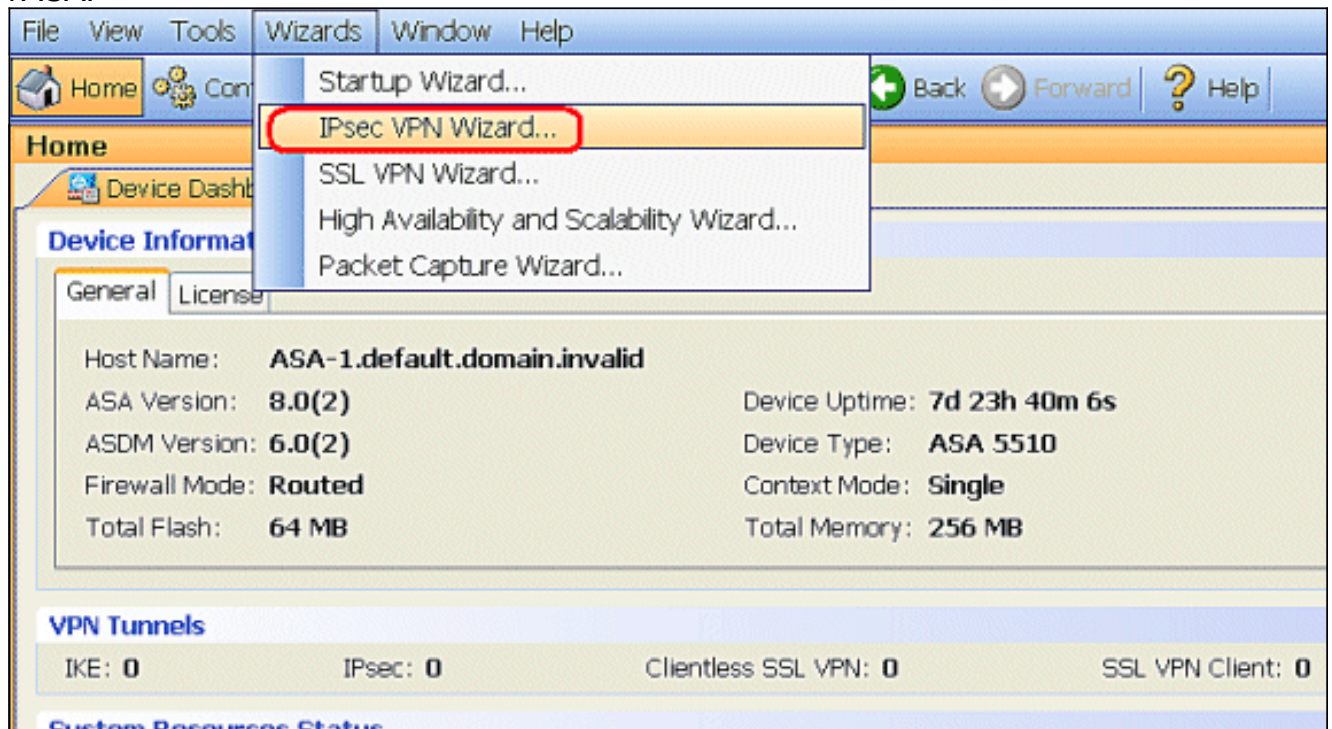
File View Tools Wizards Window Help

Home Con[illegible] Back Forward Help

Startup Wizard...
IPsec VPN Wizard...
SSL VPN Wizard...
High Availability and Scalability Wizard...
Packet Capture Wizard...

Home

Device Dashb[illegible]

Device Informat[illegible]

General License

Host Name: ASA-1.default.domain.invalid
ASA Version: 8.0(2)
ASDM Version: 6.0(2)
Firewall Mode: Routed
Total Flash: 64 MB

Device Uptime: 7d 23h 40m 6s
Device Type: ASA 5510
Context Mode: Single
Total Memory: 256 MB

VPN Tunnels

IKE: 0 IPsec: 0 Clientless SSL VPN: 0 SSL VPN Client: 0

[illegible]